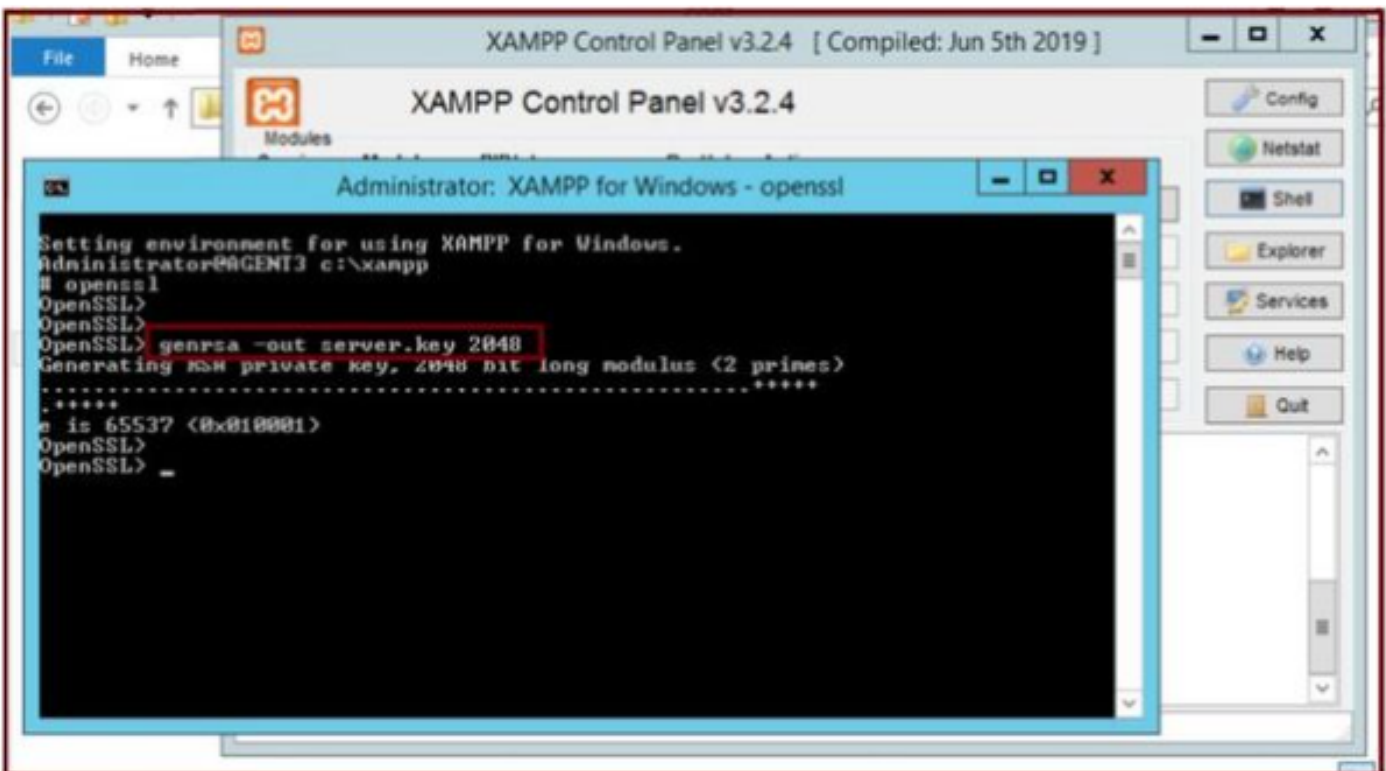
File
Home

XAMPP Control Panel v3.2.4 [ Compiled: Jun 5th 2019 ]

XAMPP Control Panel v3.2.4

Modules

Config
Netstat
Shell
Explorer
Services
Help
Quit

Administrator: XAMPP for Windows - openssl

Setting environment for using XAMPP for Windows.
Administrator@AGENT3 c:\xampp
# openssl
OpenSSL>
OpenSSL>
OpenSSL> genrsa -out server.key 2048
Generating RSA private key, 2048 bit long modulus (2 primes)
.......................................................+++++
.+++++
e is 65537 (0x010001)
OpenSSL>
OpenSSL> _